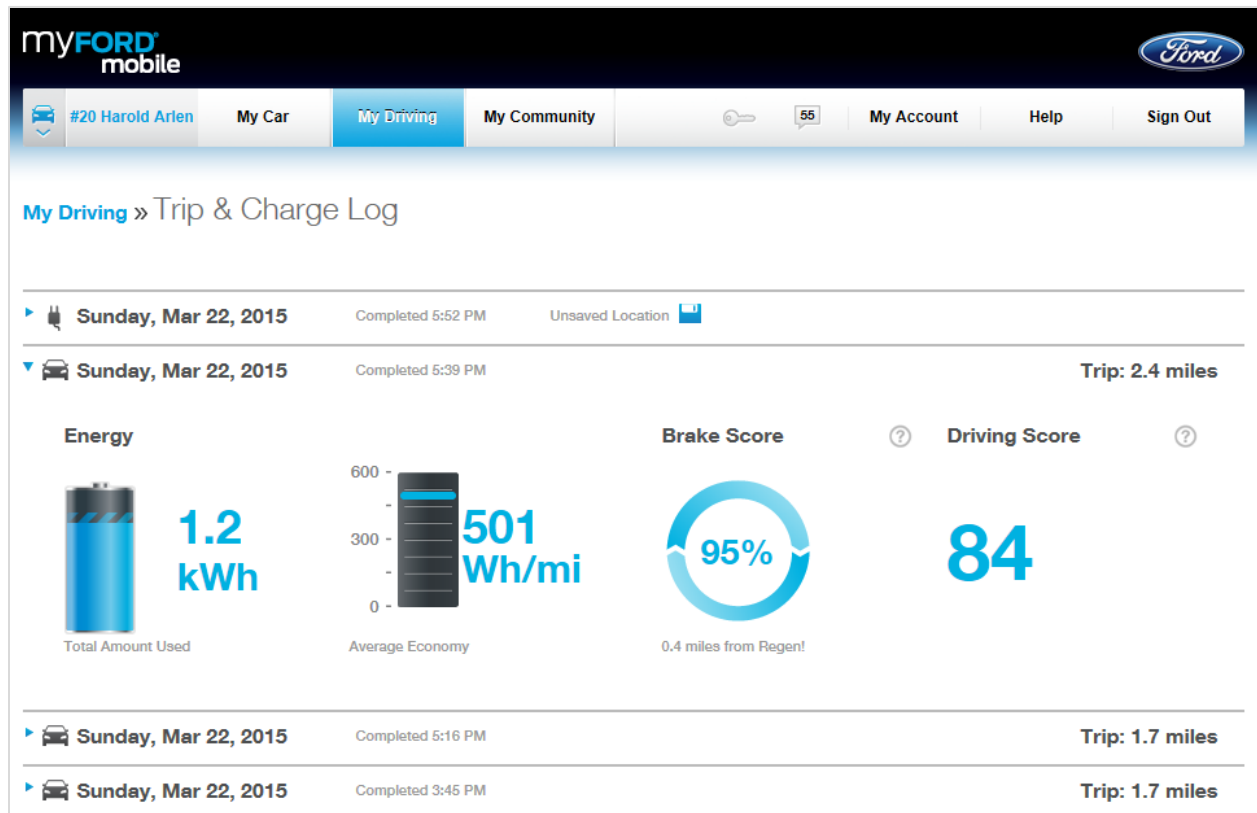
myFORD mobile

Ford

#20 Harold Arlen | My Car | My Driving | My Community | 55 | My Account | Help | Sign Out

My Driving » Trip & Charge Log

Sunday, Mar 22, 2015 Completed 5:52 PM Unsaved Location

Sunday, Mar 22, 2015 Completed 5:39 PM Trip: 2.4 miles

Energy

1.2 kWh

Total Amount Used

600
300
0

501 Wh/mi

Average Economy

Brake Score

95%

0.4 miles from Regen!

Driving Score

84

Sunday, Mar 22, 2015 Completed 5:16 PM Trip: 1.7 miles

Sunday, Mar 22, 2015 Completed 3:45 PM Trip: 1.7 miles